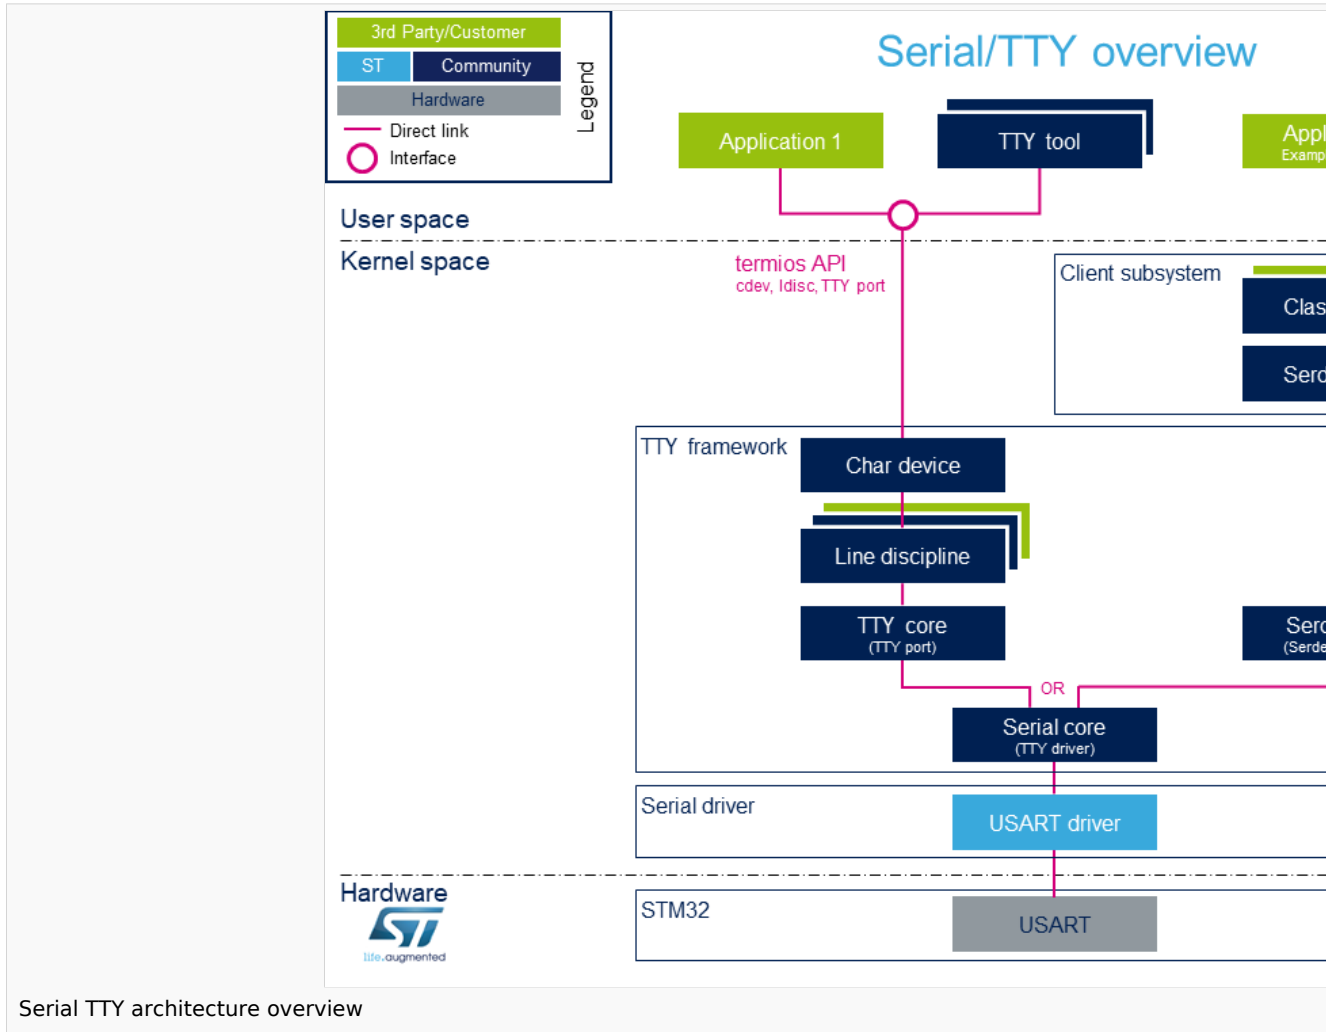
3rd Party/Customer
ST
Community
Hardware
Direct link
Interface
Legend

Serial/TTY overview

Application 1
TTY tool
Appl
Examp

User space
Kernel space

termios API
cdev, ldisc, TTY port

Client subsystem
Clas
Sero

TTY framework
Char device
Line discipline
TTY core
(TTY port)
Sero
(Serde

OR
Serial core
(TTY driver)

Serial driver
USART driver

Hardware
life.augmented
STM32
USART

Serial TTY architecture overview